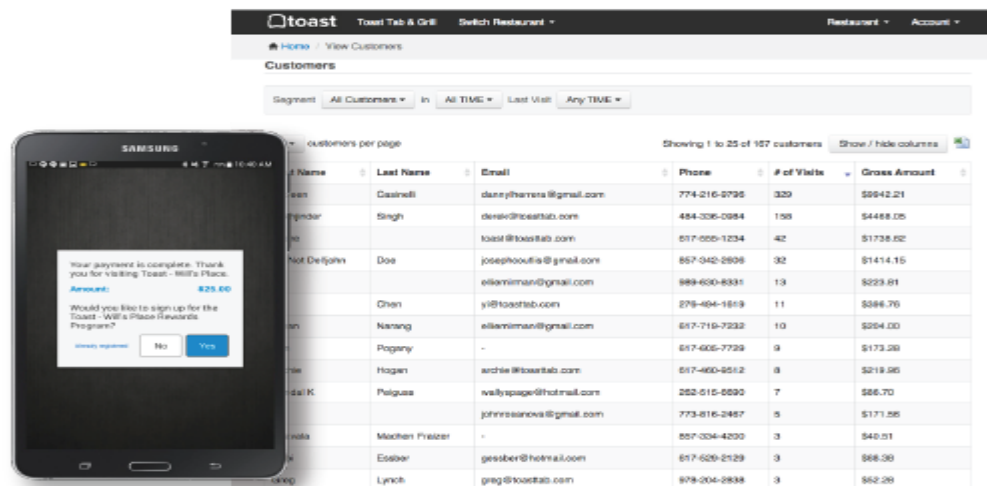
toast Toast Tab & Grill Switch Restaurant ▾ Restaurant ▾ Account ▾

Home / View Customers

Customers

Segment All Customers ▾ in ALL TIME ▾ Last Visit Any TIME ▾

customers per page

Showing 1 to 25 of 167 customers Show / hide columns

| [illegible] Name | Last Name | Email | Phone | # of Visits | Gross Amount |
|---|---|---|---|---|---|
| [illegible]een | Casinelli | dannylherrera@gmail.com | 774-216-9795 | 329 | $9942.21 |
| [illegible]inder | Singh | derek@toasttab.com | 484-336-0984 | 158 | $4468.05 |
| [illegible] | | toast@toasttab.com | 617-555-1234 | 42 | $1738.62 |
| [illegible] Not DeRjohn | Doe | josephoutis@gmail.com | 857-342-2606 | 32 | $1414.15 |
| | | elliamiman@gmail.com | 989-630-8331 | 13 | $223.81 |
| | Chen | yi@toasttab.com | 276-494-1619 | 11 | $386.76 |
| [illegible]an | Narang | elliamiman@gmail.com | 617-719-7232 | 10 | $204.00 |
| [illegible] | Pogany | - | 617-605-7729 | 9 | $173.28 |
| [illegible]ie | Hogan | archie@toasttab.com | 617-460-9512 | 8 | $219.95 |
| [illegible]dall K | Paiguss | wallyspage@hotmail.com | 262-515-6690 | 7 | $86.70 |
| | | johnrosanova@gmail.com | 773-816-2467 | 5 | $171.56 |
| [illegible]ola | Machen Freizer | - | 857-334-4200 | 3 | $40.51 |
| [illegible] | Essber | gessber@hotmail.com | 617-529-2129 | 3 | $68.38 |
| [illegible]reg | Lynch | greg@toasttab.com | 978-204-2838 | 3 | $52.28 |

SAMSUNG

10:40 AM

Your payment is complete. Thank you for visiting Toast - Will's Place.

Amount: $25.00

Would you like to sign up for the Toast - Will's Place Rewards Program?

Already registered No Yes